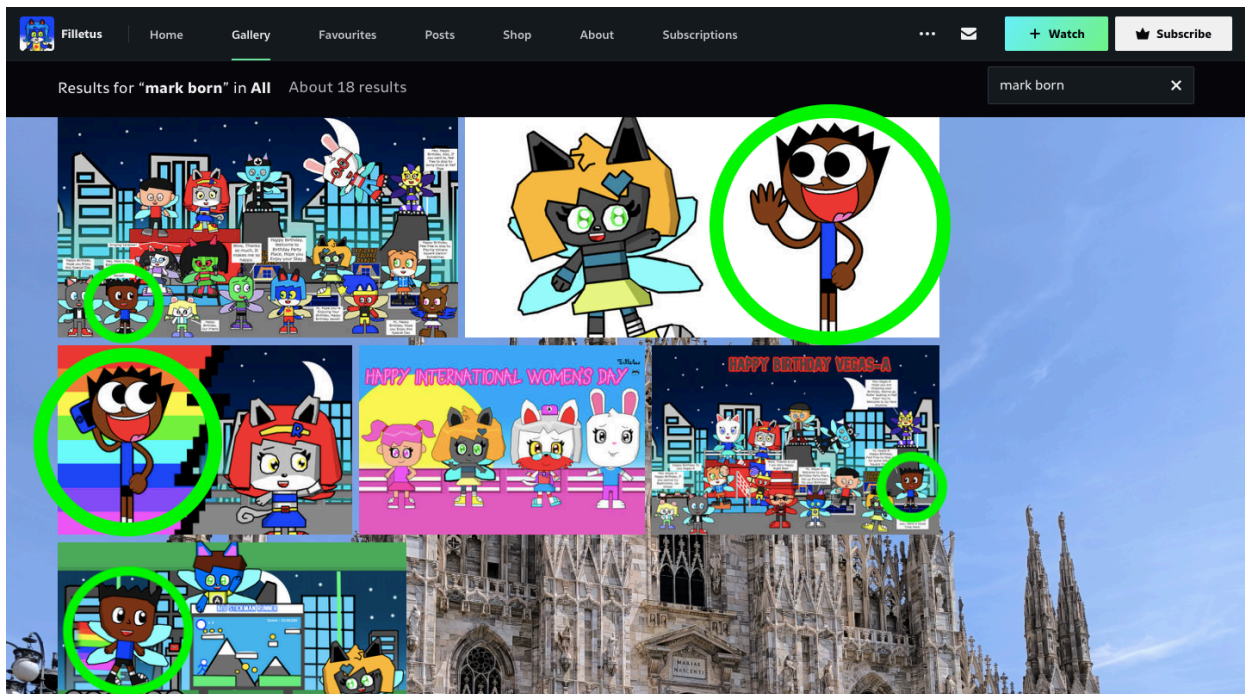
Filletus

Home

Gallery

Favourites

Posts

Shop

About

Subscriptions

+ Watch

Subscribe

Results for "mark born" in All About 18 results

mark born

HAPPY INTERNATIONAL WOMEN'S DAY

HAPPY BIRTHDAY VEGAS-A